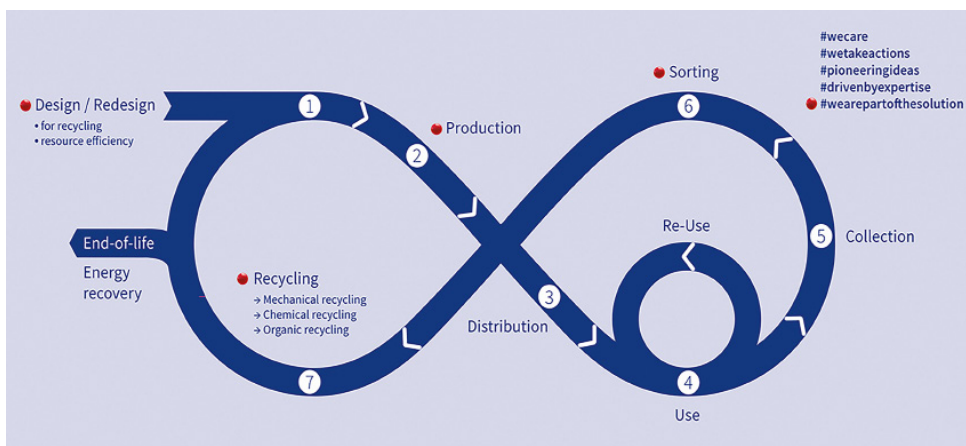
#wecare
#wetakeactions
#pioneeringideas
#drivenbyexpertise
#wearepartofthesolution

Design / Redesign
• for recycling
• resource efficiency

1

Production

2

Sorting

6

5

Collection

Re-Use

End-of-life

Energy recovery

Recycling
→ Mechanical recycling
→ Chemical recycling
→ Organic recycling

3

Distribution

7

4

Use